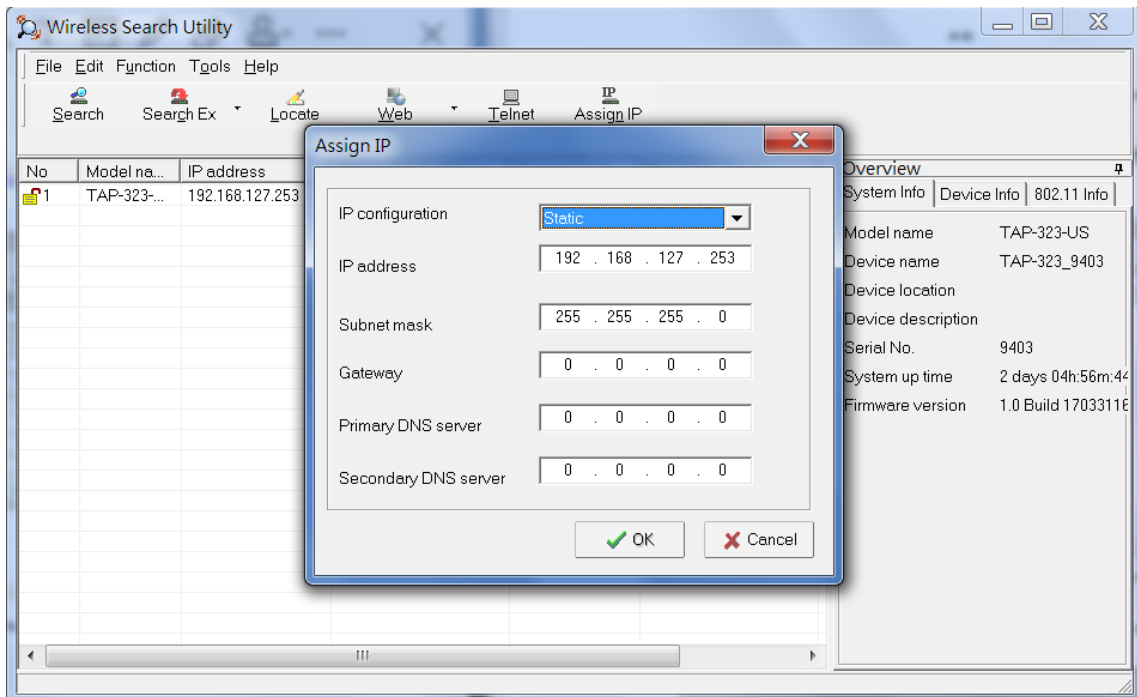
Wireless Search Utility

File Edit Function Tools Help

Search Search Ex Locate Web Telnet Assign IP

| No | Model na... | IP address |
|---|---|---|
| 1 | TAP-323-... | 192.168.127.253 |

Assign IP

IP configuration Static

IP address 192 . 168 . 127 . 253

Subnet mask 255 . 255 . 255 . 0

Gateway 0 . 0 . 0 . 0

Primary DNS server 0 . 0 . 0 . 0

Secondary DNS server 0 . 0 . 0 . 0

OK Cancel

Overview

System Info | Device Info | 802.11 Info

| Model name | TAP-323-US |
|---|---|
| Device name | TAP-323_9403 |
| Device location | |
| Device description | |
| Serial No. | 9403 |
| System up time | 2 days 04h:56m:44 |
| Firmware version | 1.0 Build 1703311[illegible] |